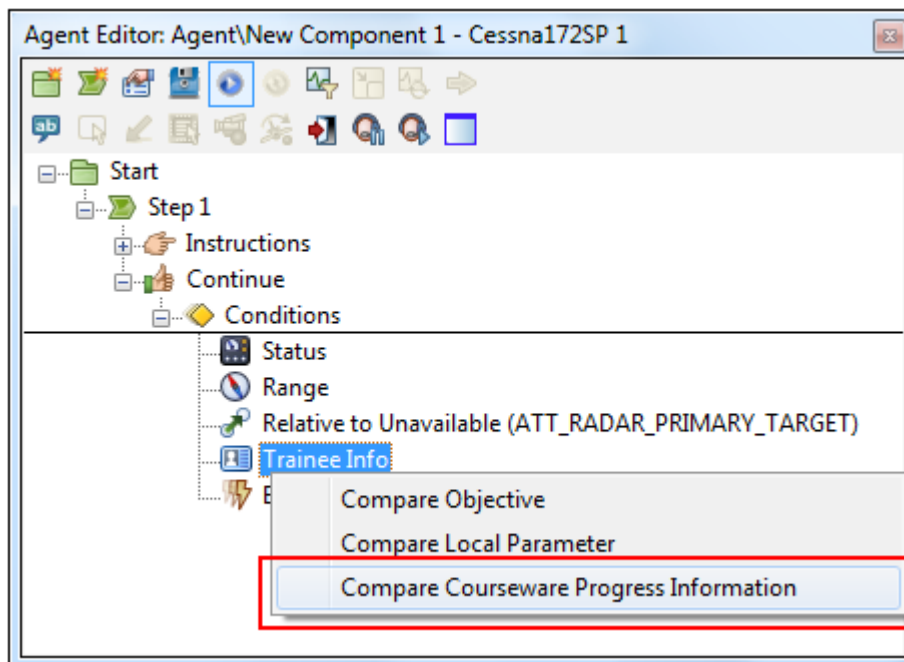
Agent Editor: Agent\New Component 1 - Cessna172SP 1

Start
Step 1
Instructions
Continue
Conditions
Status
Range
Relative to Unavailable (ATT_RADAR_PRIMARY_TARGET)
Trainee Info
E

Compare Objective
Compare Local Parameter
Compare Courseware Progress Information